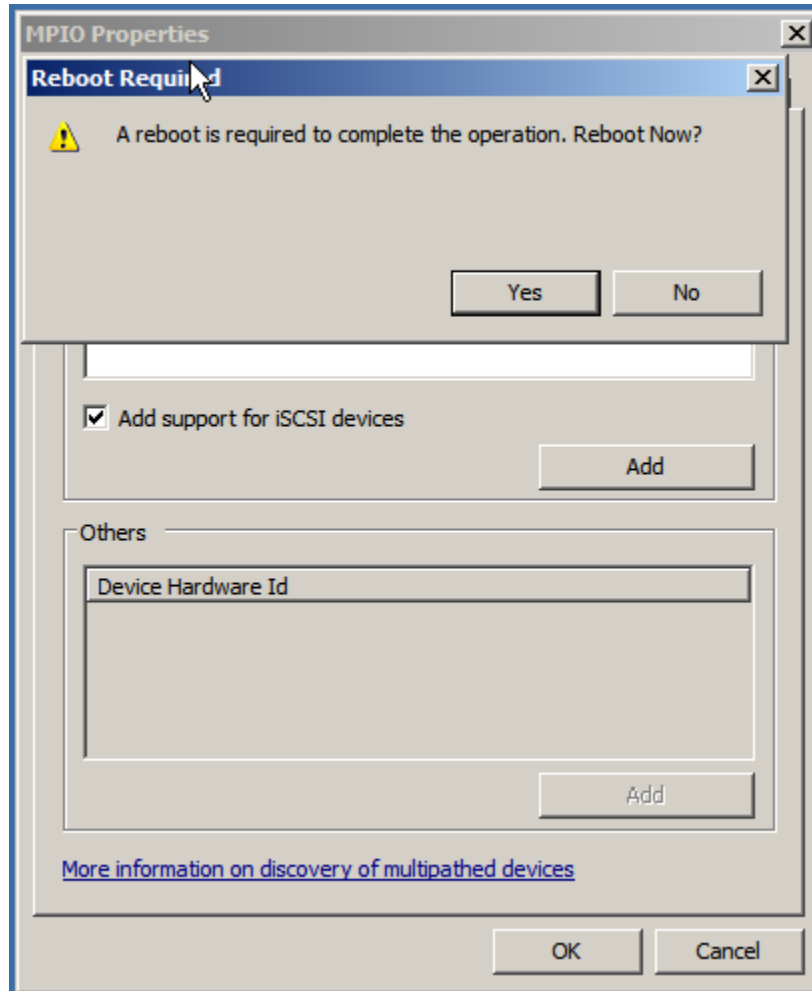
MPIO Properties

Reboot Required

A reboot is required to complete the operation. Reboot Now?

Yes

No

Add support for iSCSI devices

Add

Others

Device Hardware Id

Add

More information on discovery of multipathed devices

OK

Cancel